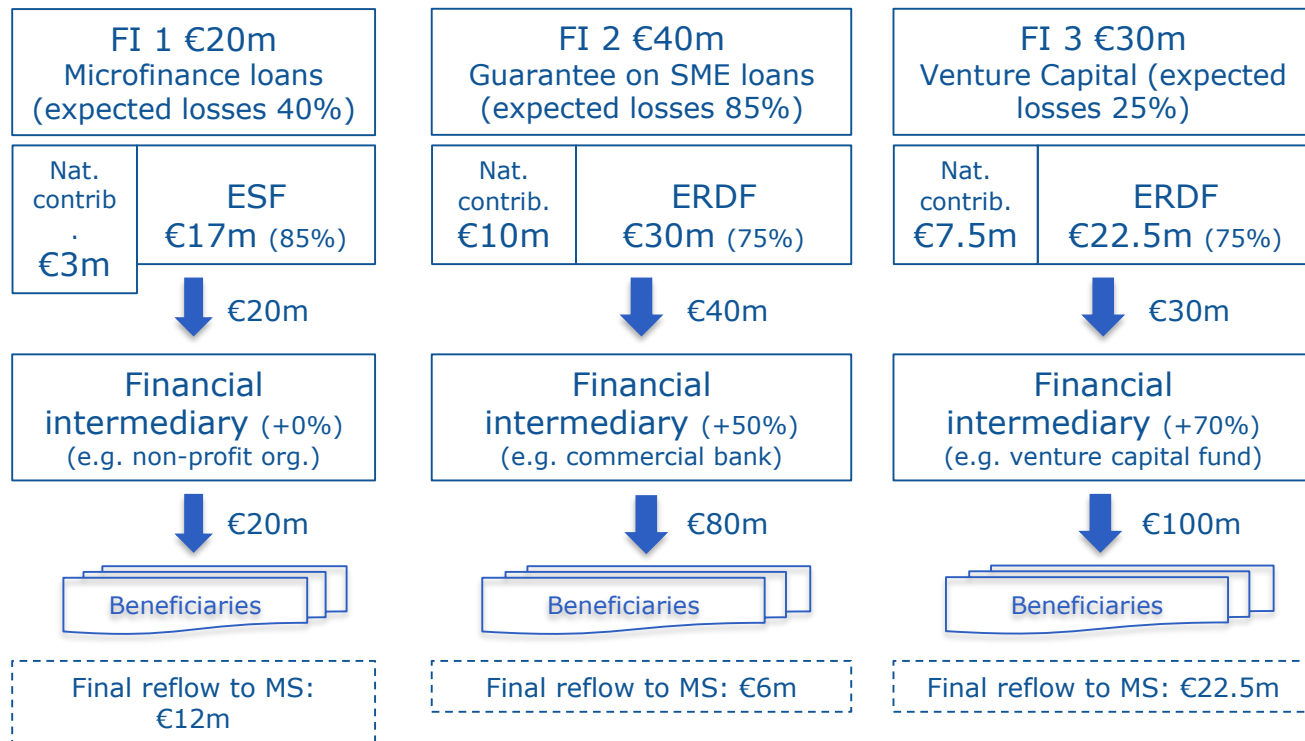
FI 1 €20m
Microfinance loans
(expected losses 40%)

Nat. contrib. €3m

ESF
€17m (85%)

€20m

Financial intermediary (+0%)
(e.g. non-profit org.)

€20m

Beneficiaries

Final reflow to MS: €12m

FI 2 €40m
Guarantee on SME loans
(expected losses 85%)

Nat. contrib. €10m

ERDF
€30m (75%)

€40m

Financial intermediary (+50%)
(e.g. commercial bank)

€80m

Beneficiaries

Final reflow to MS: €6m

FI 3 €30m
Venture Capital (expected losses 25%)

Nat. contrib. €7.5m

ERDF
€22.5m (75%)

€30m

Financial intermediary (+70%)
(e.g. venture capital fund)

€100m

Beneficiaries

Final reflow to MS: €22.5m